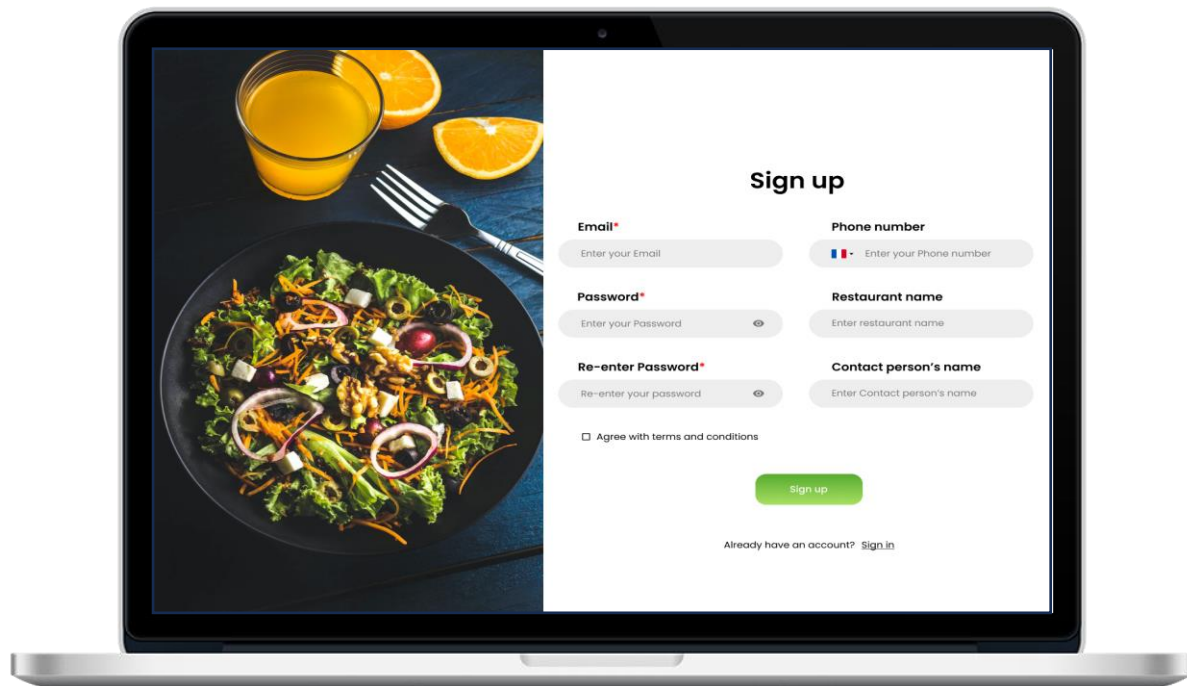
Sign up

Email*

Enter your Email

Phone number

Enter your Phone number

Password*

Enter your Password

Restaurant name

Enter restaurant name

Re-enter Password*

Re-enter your password

Contact person's name

Enter Contact person's name

Agree with terms and conditions

Sign up

Already have an account? Sign in